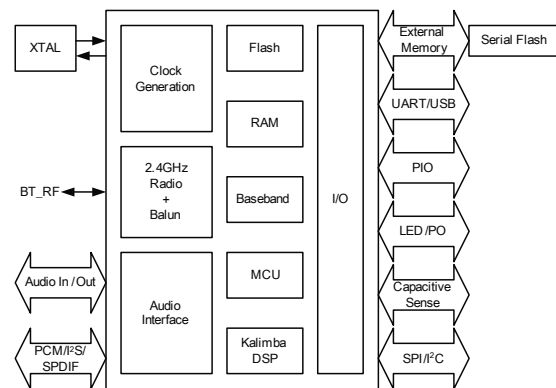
XTAL

Clock Generation

Flash

RAM

2.4GHz Radio + Balun

Baseband

I/O

MCU

Audio Interface

Kalimba DSP

BT_RF

Audio In / Out

PCM/I$^2$S/ SPDIF

External Memory

Serial Flash

UART/USB

PIO

LED/PO

Capacitive Sense

SPI/I$^2$C